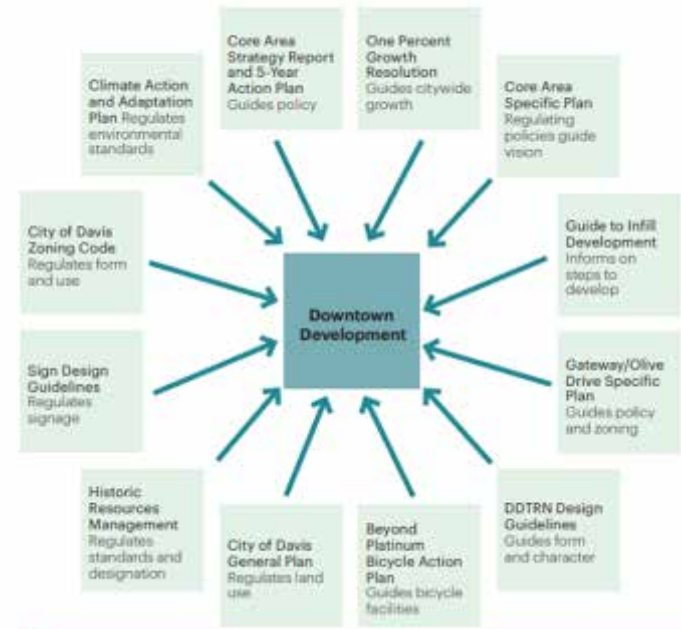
Core Area Strategy Report and 5-Year Action Plan Guides policy

One Percent Growth Resolution Guides citywide growth

Climate Action and Adaptation Plan Regulates environmental standards

Core Area Specific Plan Regulating policies guide vision

City of Davis Zoning Code Regulates form and use

Guide to Infill Development Informs on steps to develop

Downtown Development

Sign Design Guidelines Regulates signage

Gateway/Olive Drive Specific Plan Guides policy and zoning

Historic Resources Management Regulates standards and designation

City of Davis General Plan Regulates land use

Beyond Platinum Bicycle Action Plan Guides bicycle facilities

DDTRN Design Guidelines Guides form and character